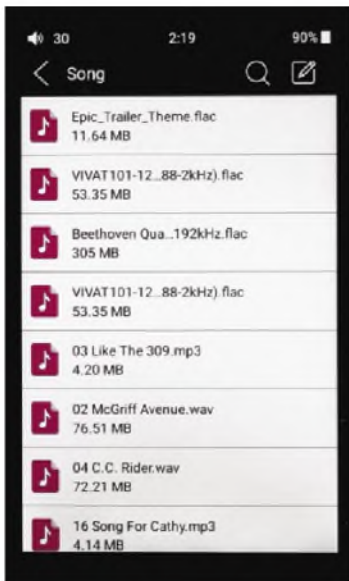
30
2:19
90%

Song

Epic_Trailer_Theme.flac
11.64 MB

VIVAT101-12...88-2kHz).flac
53.35 MB

Beethoven Qua...192kHz.flac
305 MB

VIVAT101-12...88-2kHz).flac
53.35 MB

03 Like The 309.mp3
4.20 MB

02 McGriff Avenue.wav
76.51 MB

04 C.C. Rider.wav
72.21 MB

16 Song For Cathy.mp3
4.14 MB